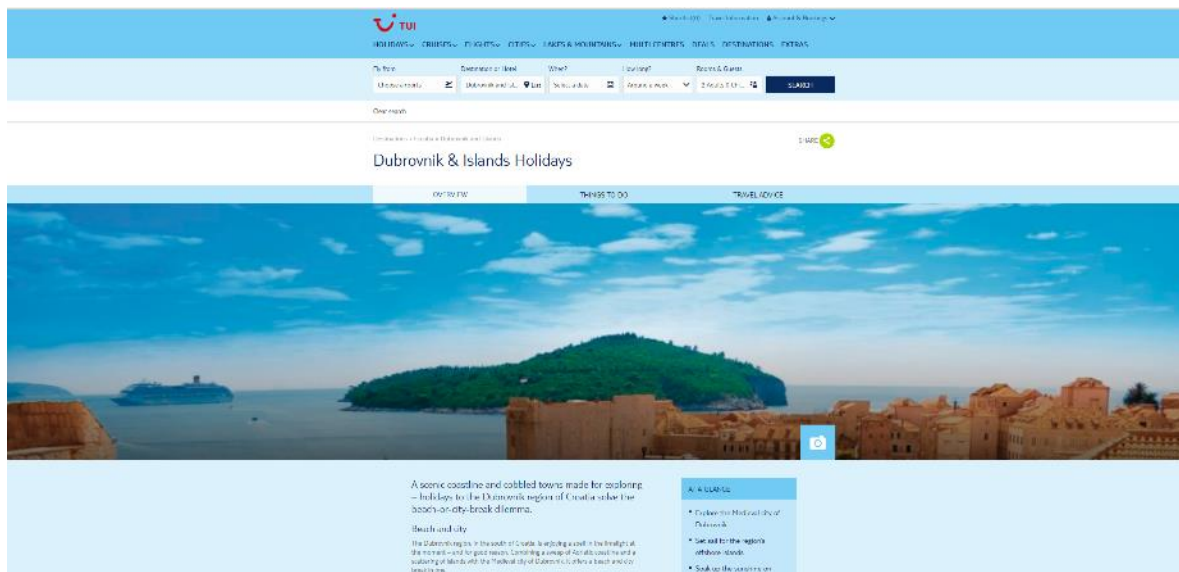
TUI

Shortlist (0)   Travel Information   Account & Bookings

HOLIDAYS   CRUISES   FLIGHTS   CITIES   LAKES & MOUNTAINS   MULTI CENTRES   DEALS   DESTINATIONS   EXTRAS

Fly from   Destination or Hotel   When?   How long?   Rooms & Guests

Choose airports   Dubrovnik and Isl...   List   Select date   Around a week   2 Adults, 0 Ch...   SEARCH

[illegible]

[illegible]

SHARE

Dubrovnik & Islands Holidays

OVERVIEW   THINGS TO DO   TRAVEL ADVICE

A scenic coastline and cobbled towns made for exploring – holidays to the Dubrovnik region of Croatia solve the beach-or-city-break dilemma.

Beach and city

The Dubrovnik region, in the south of Croatia, is enjoying a spell in the limelight at the moment – and for good reason. Combining a sweep of Adriatic coastline and a scattering of islands with the Medieval city of Dubrovnik, it offers a beach and city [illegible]

AT A GLANCE

• Explore the Medieval city of Dubrovnik

• Set sail for the region's offshore islands

• Soak up the sunshine on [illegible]